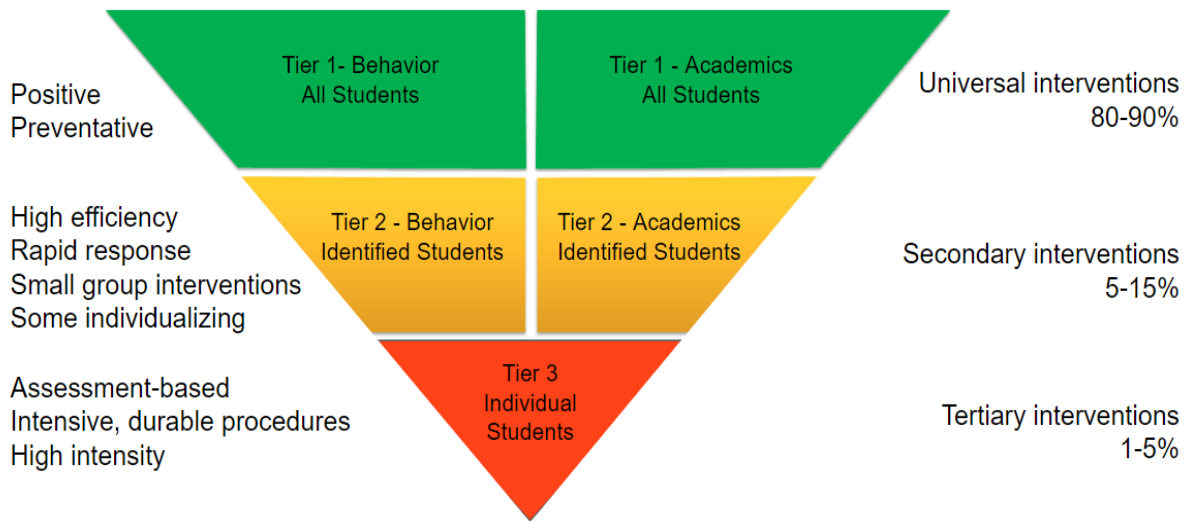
Positive
Preventative

Tier 1- Behavior
All Students

Tier 1 - Academics
All Students

Universal interventions
80-90%

High efficiency
Rapid response
Small group interventions
Some individualizing

Tier 2 - Behavior
Identified Students

Tier 2 - Academics
Identified Students

Secondary interventions
5-15%

Assessment-based
Intensive, durable procedures
High intensity

Tier 3
Individual
Students

Tertiary interventions
1-5%